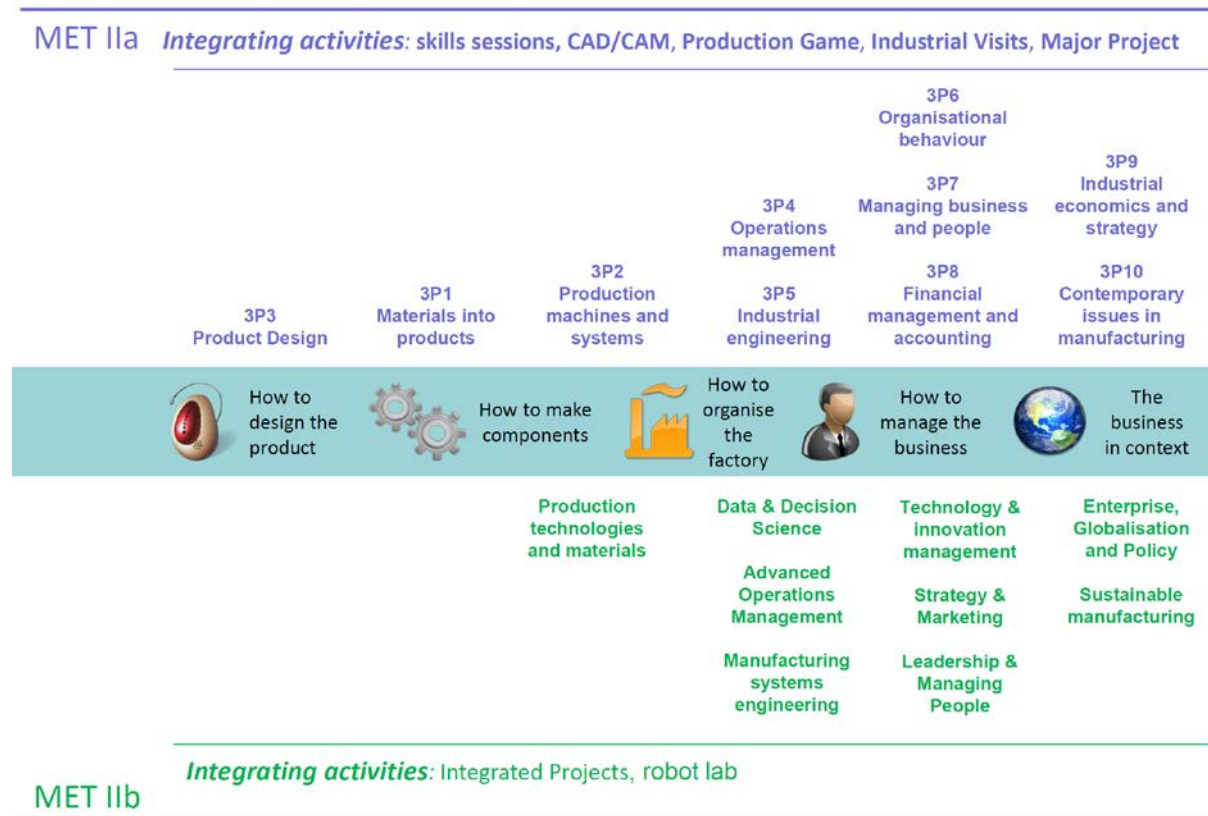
MET IIa *Integrating activities*: skills sessions, CAD/CAM, Production Game, Industrial Visits, Major Project

3P3
Product Design

3P1
Materials into products

3P2
Production machines and systems

3P4
Operations management

3P5
Industrial engineering

3P6
Organisational behaviour

3P7
Managing business and people

3P8
Financial management and accounting

3P9
Industrial economics and strategy

3P10
Contemporary issues in manufacturing

How to design the product

How to make components

How to organise the factory

How to manage the business

The business in context

Production technologies and materials

Data & Decision Science

Advanced Operations Management

Manufacturing systems engineering

Technology & innovation management

Strategy & Marketing

Leadership & Managing People

Enterprise, Globalisation and Policy

Sustainable manufacturing

*Integrating activities*: Integrated Projects, robot lab

MET IIb